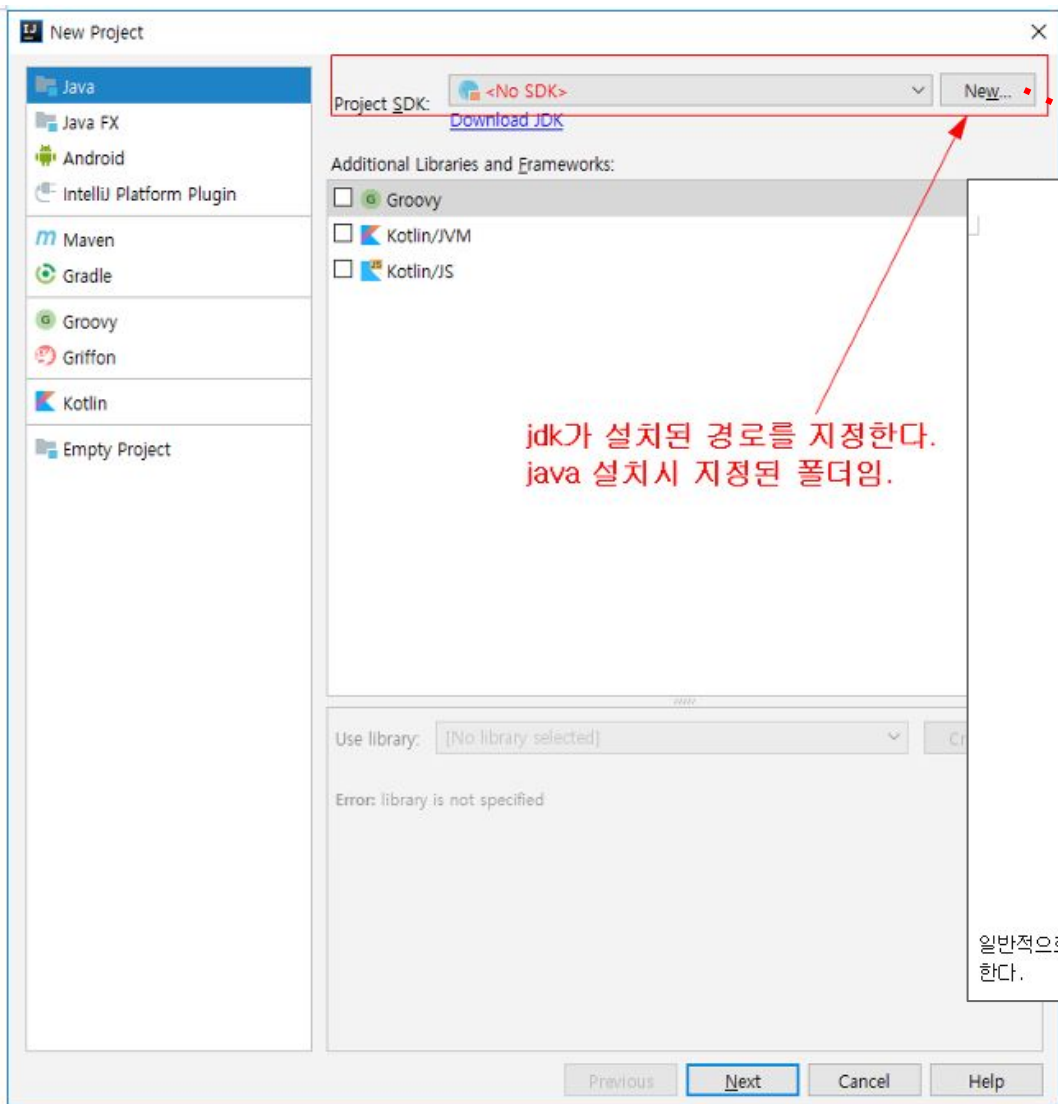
New Project

Java
Java FX
Android
IntelliJ Platform Plugin
Maven
Gradle
Groovy
Griffon
Kotlin
Empty Project

Project SDK: <No SDK> New...
Download JDK

Additional Libraries and Frameworks:
Groovy
Kotlin/JVM
Kotlin/JS

jdk가 설치된 경로를 지정한다.
java 설치시 지정된 폴더임.

Use library: [No library selected] Cr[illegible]

Error: library is not specified

일반적으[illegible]
한다.

Previous Next Cancel Help